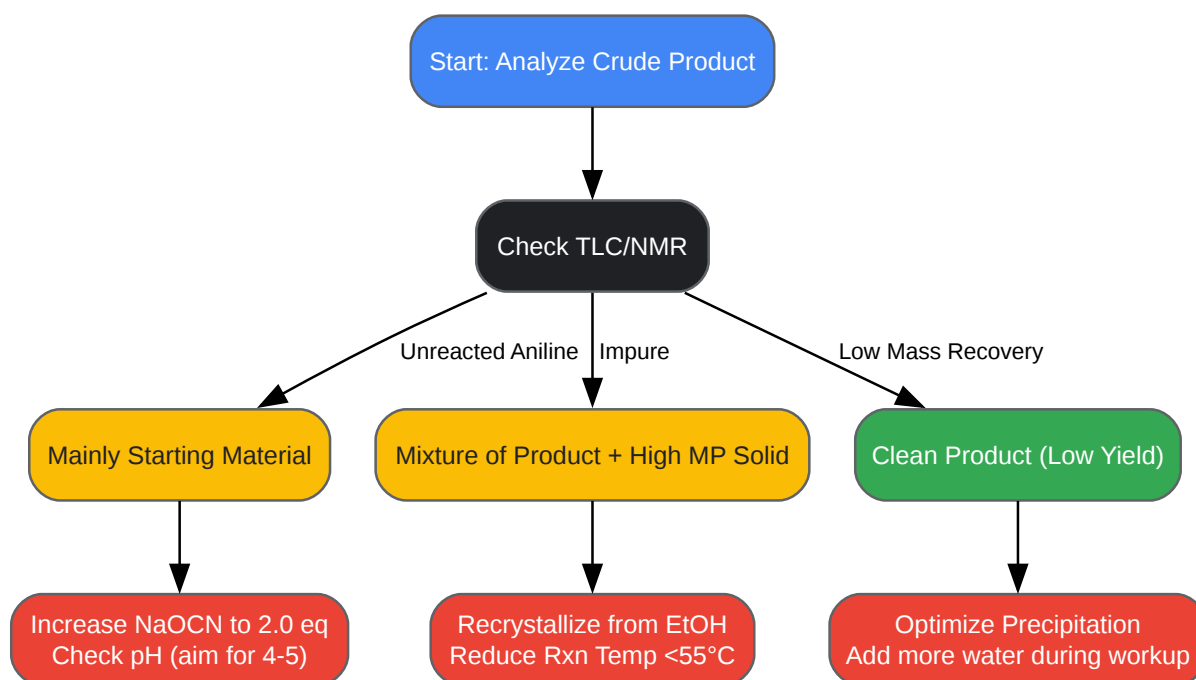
Start: Analyze Crude Product

Check TLC/NMR

Unreacted Aniline

Impure

Low Mass Recovery

Mainly Starting Material

Mixture of Product + High MP Solid

Clean Product (Low Yield)

Increase NaOCN to 2.0 eq
Check pH (aim for 4-5)

Recrystallize from EtOH
Reduce Rxn Temp <55°C

Optimize Precipitation
Add more water during workup